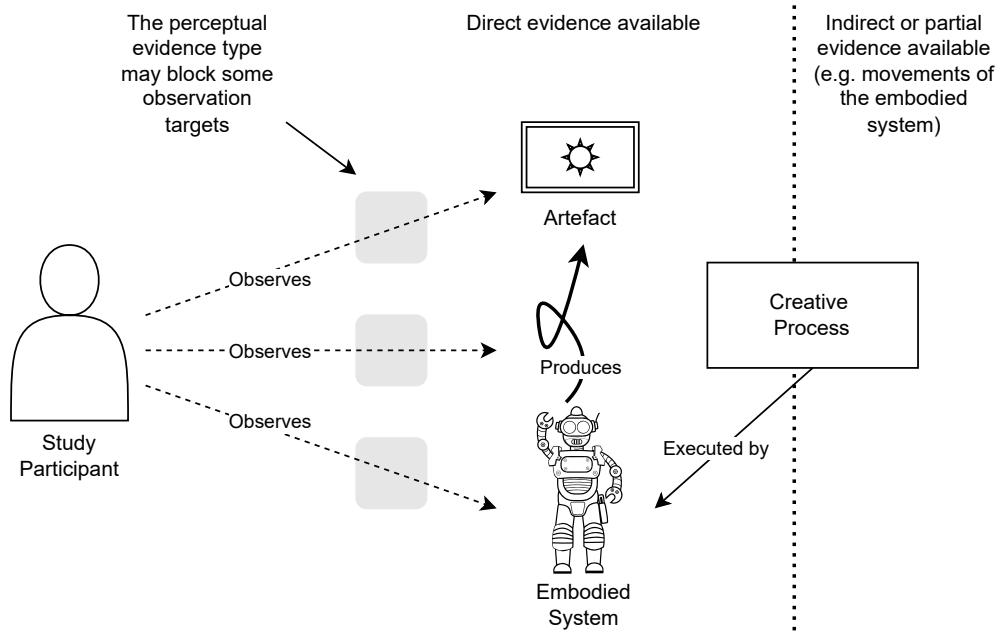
The perceptual evidence type may block some observation targets

Direct evidence available

Indirect or partial evidence available (e.g. movements of the embodied system)

Artefact

Observes

Observes

Observes

Study Participant

Creative Process

Produces

Executed by

Embodied System